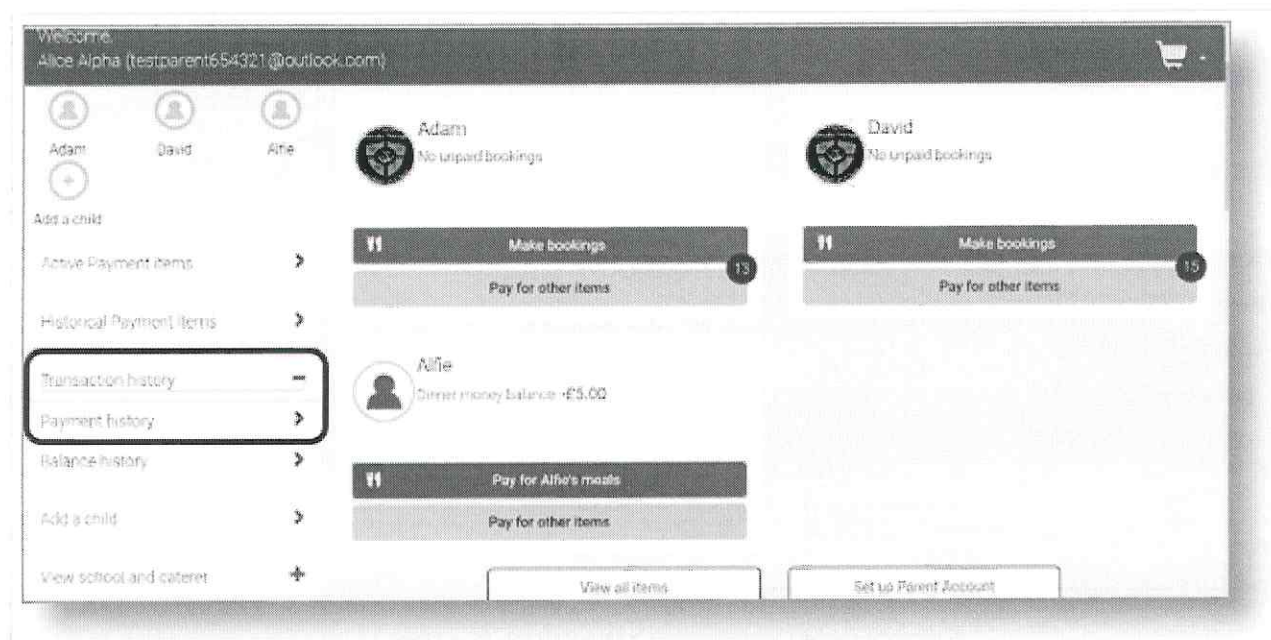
Welcome
Alice Alpha (testparent654321@outlook.com)

Adam
David
Alfie
Add a child

Active Payment items >
Historical Payment items >
Transaction history –
Payment history >
Balance history >
Add a child >
View school and caterer +

Adam
No unpaid bookings
Make bookings
13
Pay for other items

David
No unpaid bookings
Make bookings
15
Pay for other items

Alfie
Dinner money balance -£5.00
Pay for Alfie's meals
Pay for other items

View all items
Set up Parent Account